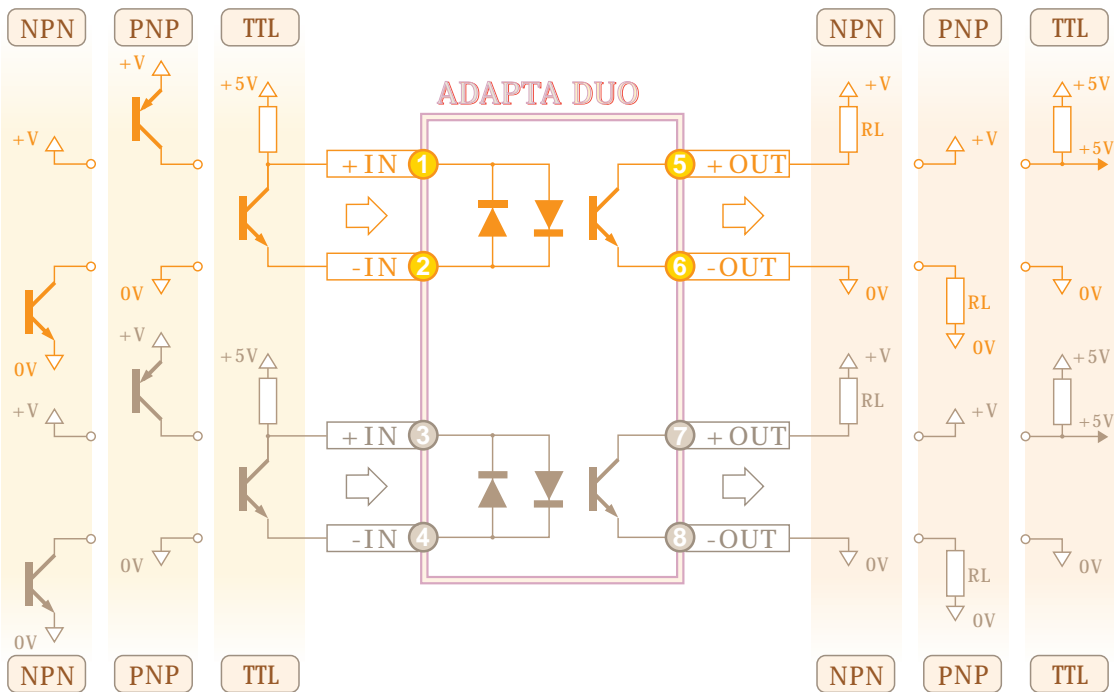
NPN PNP TTL

ADAPTA DUO

NPN PNP TTL

+V
+V
+5V
+IN 1
-IN 2
0V
0V
+V
+5V
+V
+IN 3
-IN 4
0V
0V

5 +OUT
6 -OUT
+V
RL
0V
+V
RL
0V
+5V
+5V
0V
7 +OUT
8 -OUT
+V
RL
0V
+V
RL
0V
+5V
+5V
0V

NPN PNP TTL

NPN PNP TTL